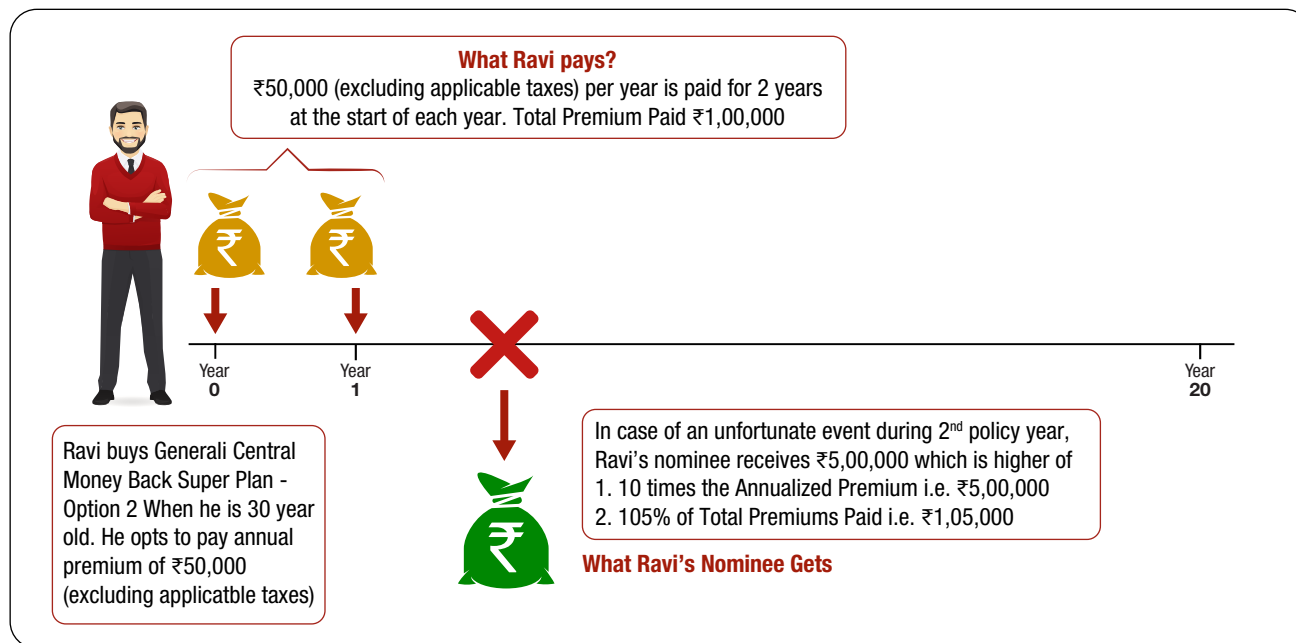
What Ravi pays?
₹50,000 (excluding applicable taxes) per year is paid for 2 years at the start of each year. Total Premium Paid ₹1,00,000

₹ ₹

Year 0

Year 1

Year 20

Ravi buys Generali Central Money Back Super Plan - Option 2 When he is 30 year old. He opts to pay annual premium of ₹50,000 (excluding applicatble taxes)

In case of an unfortunate event during 2$^{nd}$ policy year, Ravi's nominee receives ₹5,00,000 which is higher of
1. 10 times the Annualized Premium i.e. ₹5,00,000
2. 105% of Total Premiums Paid i.e. ₹1,05,000

₹

What Ravi's Nominee Gets